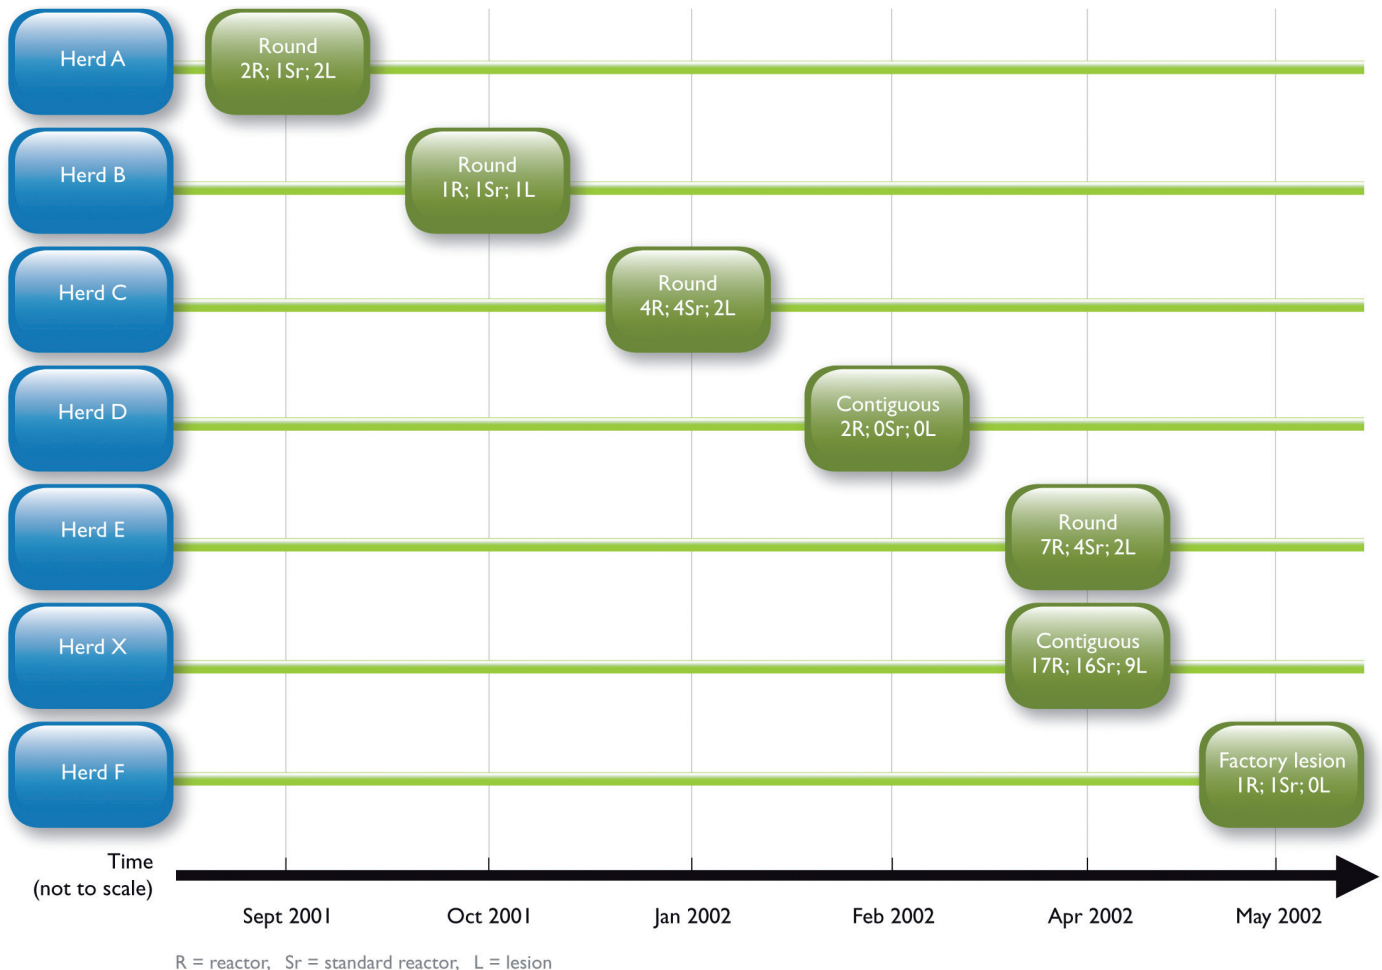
Herd A

Round
2R; 1Sr; 2L

Herd B

Round
1R; 1Sr; 1L

Herd C

Round
4R; 4Sr; 2L

Herd D

Contiguous
2R; 0Sr; 0L

Herd E

Round
7R; 4Sr; 2L

Herd X

Contiguous
17R; 16Sr; 9L

Herd F

Factory lesion
1R; 1Sr; 0L

Time
(not to scale)

Sept 2001

Oct 2001

Jan 2002

Feb 2002

Apr 2002

May 2002

R = reactor, Sr = standard reactor, L = lesion